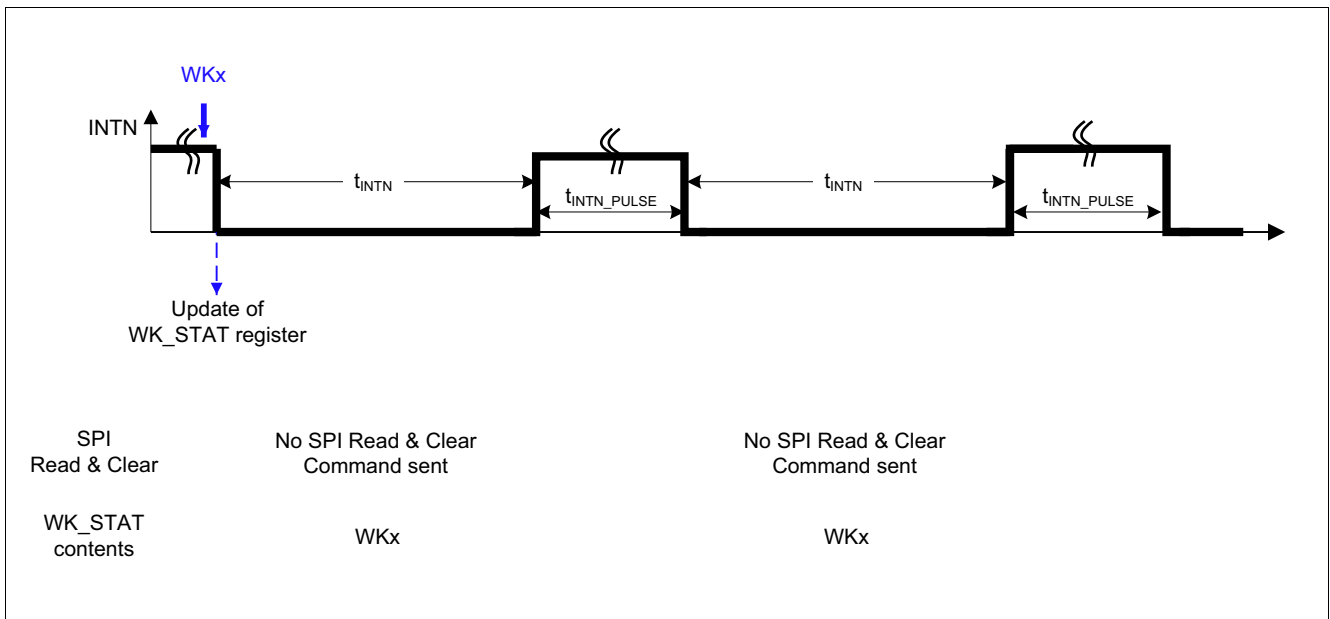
WKx

INTN

$t_{INTN}$

$t_{INTN\_PULSE}$

$t_{INTN}$

$t_{INTN\_PULSE}$

Update of WK_STAT register

SPI Read & Clear

No SPI Read & Clear Command sent

No SPI Read & Clear Command sent

WK_STAT contents

WKx

WKx